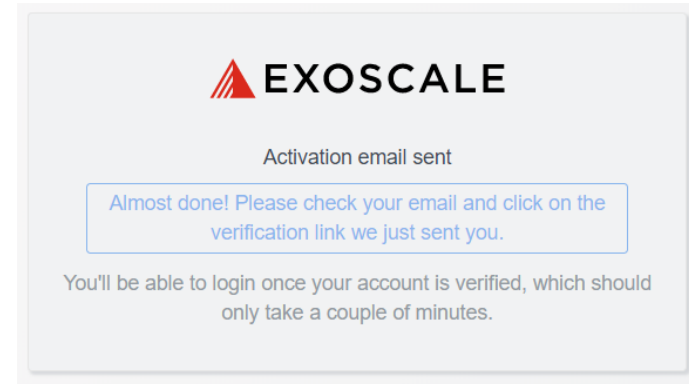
EXOSCALE

Activation email sent

Almost done! Please check your email and click on the verification link we just sent you.

You'll be able to login once your account is verified, which should only take a couple of minutes.